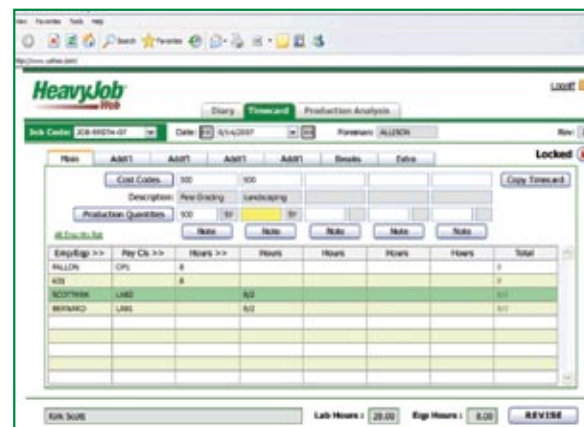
View Favorites Tools Help

Search Favorites

http://www.hcss.com/

HeavyJob Web

Logoff

Diary | Timecard | Production Analysis

Job Code: JOB-00STH-07 | Date: 8/14/2007 | Foreman: ALLISON | Rev:

Main | Addt'l | Addt'l | Addt'l | Addt'l | Results | Extra

Locked

Cost Codes... | 500 | 500 | Copy Timecard

Description: Fine Grading | Landscaping

Production Quantities | 500 | SY | SY

Note | Note | Note | Note | Note

All Emp/Eq Sub

| Emp/Eqp >> | Pay Cls >> | Hours >> | Hours | Hours | Hours | Hours | Total |
|---|---|---|---|---|---|---|---|
| FALLON | OPL | 8 | | | | | 8 |
| KIS | | 8 | | | | | 8 |
| SCOTTKIRK | LABO | | 8/2 | | | | 8/2 |
| BERNARD | LABO | | 8/2 | | | | 8/2 |
| | | | | | | | |
| | | | | | | | |
| | | | | | | | |
| | | | | | | | |

Kirk Scott | Lab Hours : 28.00 | Eqp Hours : 8.00 | REVISE